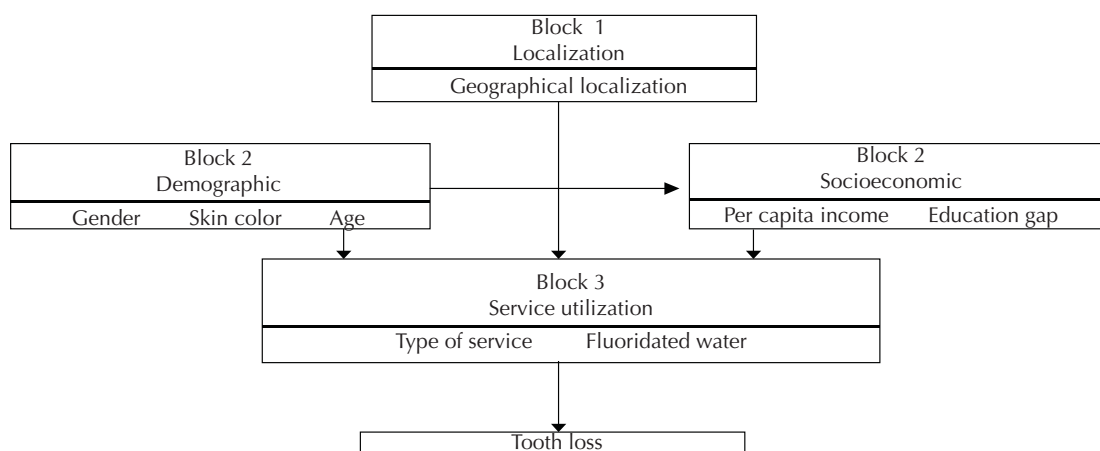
Block 1
Localization
Geographical localization

Block 2
Demographic
Gender Skin color Age

Block 2
Socioeconomic
Per capita income Education gap

Block 3
Service utilization
Type of service Fluoridated water

Tooth loss